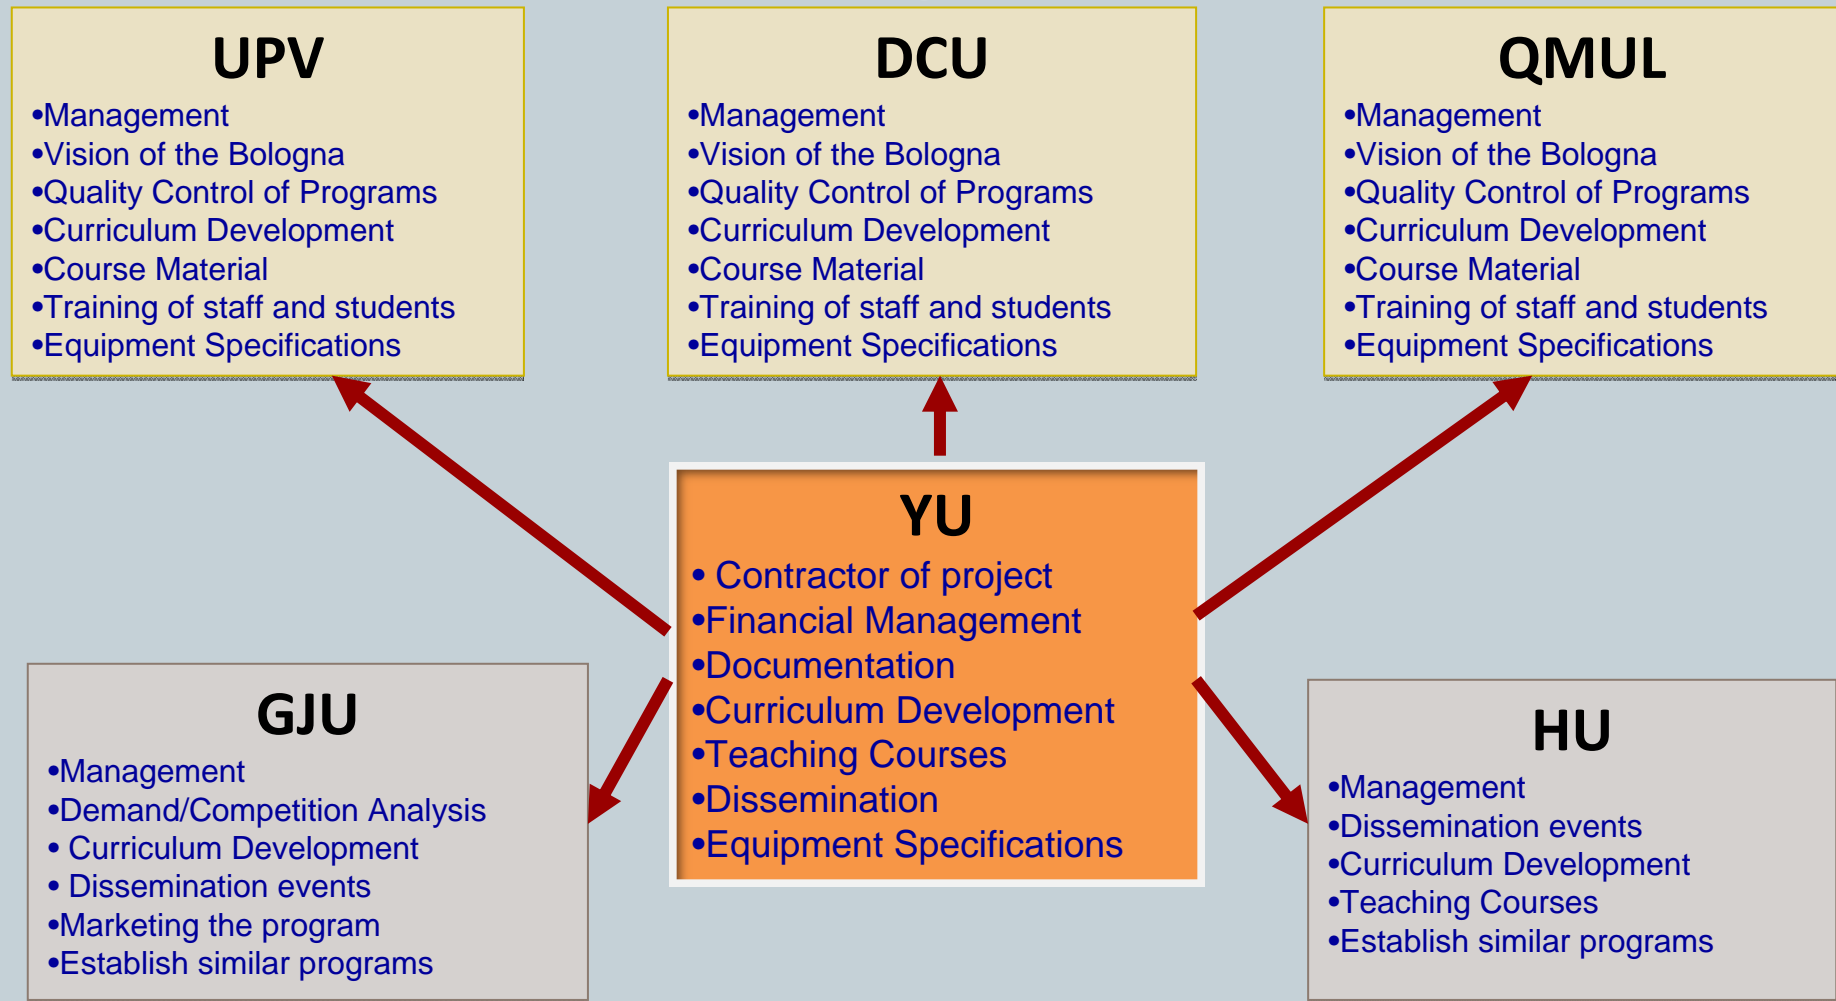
UPV
•Management
•Vision of the Bologna
•Quality Control of Programs
•Curriculum Development
•Course Material
•Training of staff and students
•Equipment Specifications

DCU
•Management
•Vision of the Bologna
•Quality Control of Programs
•Curriculum Development
•Course Material
•Training of staff and students
•Equipment Specifications

QMUL
•Management
•Vision of the Bologna
•Quality Control of Programs
•Curriculum Development
•Course Material
•Training of staff and students
•Equipment Specifications

YU
• Contractor of project
•Financial Management
•Documentation
•Curriculum Development
•Teaching Courses
•Dissemination
•Equipment Specifications

GJU
•Management
•Demand/Competition Analysis
• Curriculum Development
• Dissemination events
•Marketing the program
•Establish similar programs

HU
•Management
•Dissemination events
•Curriculum Development
•Teaching Courses
•Establish similar programs